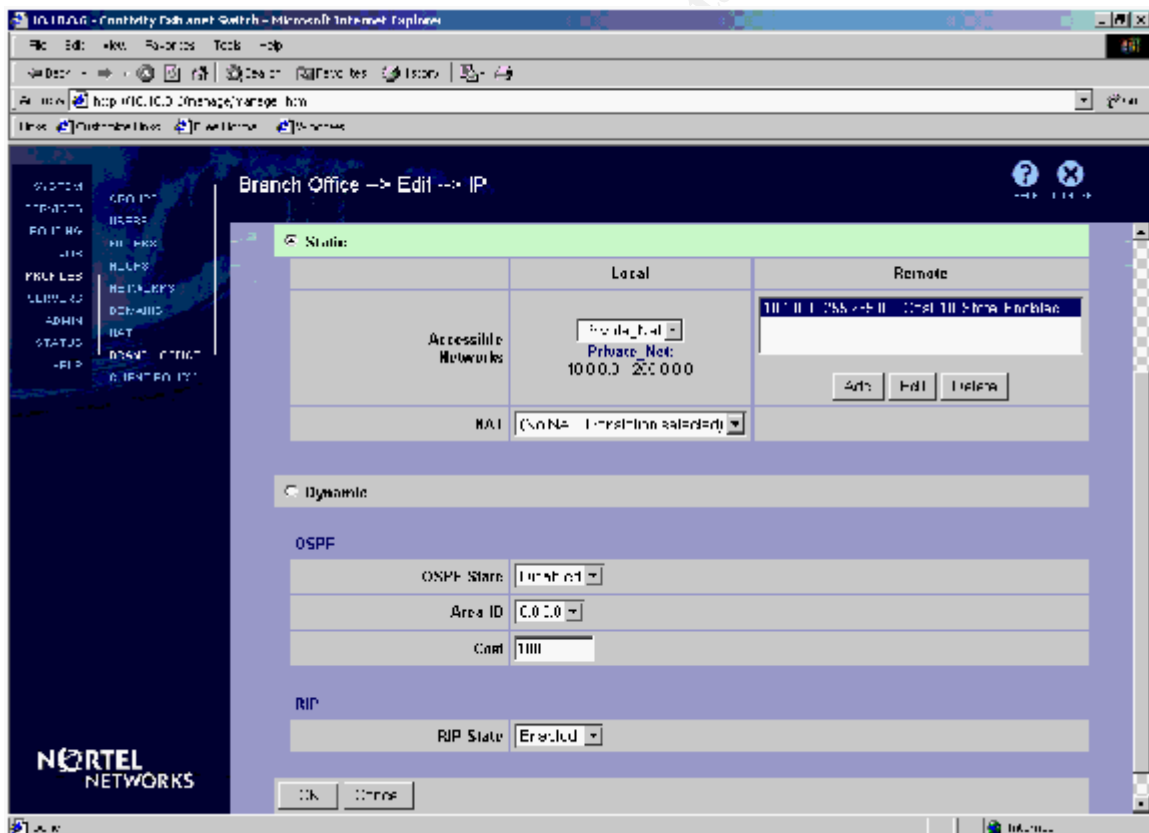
10.10.0.6 - Contivity Extranet Switch - Microsoft Internet Explorer

File Edit View Favorites Tools Help

Back Search Favorites History

Address http://10.10.0.6/manage/manage.htm

Links Customize Links Free Hotmail Windows

SYSTEM
SERVICES
PROFILES
ADMIN
STATUS
HELP

GROUPS
USERS
FILTERS
RULES
NETWORKS
DOMAINS
NAT
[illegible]
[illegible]

Branch Office --> Edit --> IP

Static

| | Local | Remote |
|---|---|---|
| Accessible Networks | Private_Net<br>Private_Net:<br>10.0.0.0 255.0.0.0 | 10.1.0.0 255.255.0.0 Cost 10 State Enabled<br>Add Edit Delete |
| NAT | (NONE - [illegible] selected) | |

Dynamic

OSPF

| | |
|---|---|
| OSPF State | Disabled |
| Area ID | 0.0.0.0 |
| Cost | 100 |

RIP

| | |
|---|---|
| RIP State | Enabled |

OK Cancel

NORTEL NETWORKS

Done

Internet